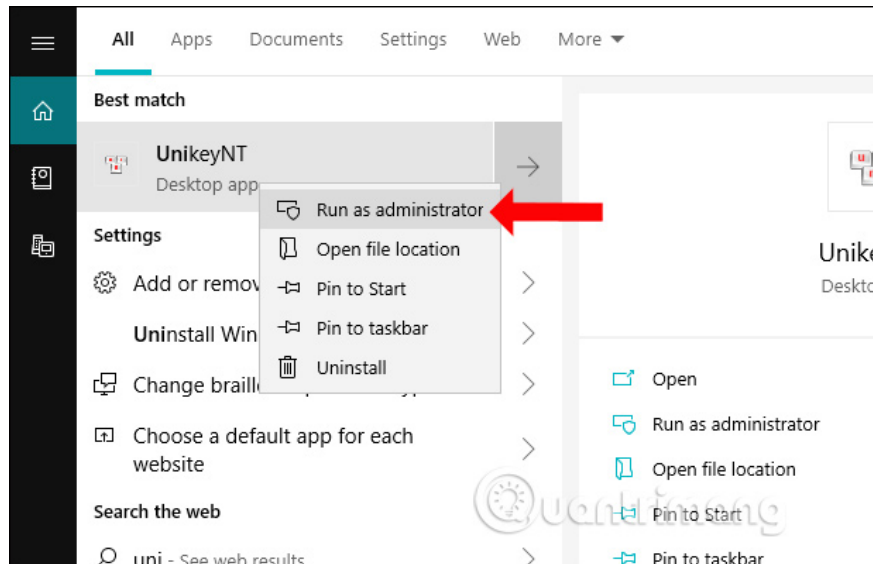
All Apps Documents Settings Web More

Best match

UnikeyNT
Desktop app

Run as administrator
Open file location
Pin to Start
Pin to taskbar
Uninstall

Settings

Add or remov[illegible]

Uninstall Win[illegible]

Change braille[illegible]

Choose a default app for each website

Search the web

uni - See web results

Unike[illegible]
Deskto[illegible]

Open
Run as administrator
Open file location
Pin to Start
Pin to taskbar

Quantrimang